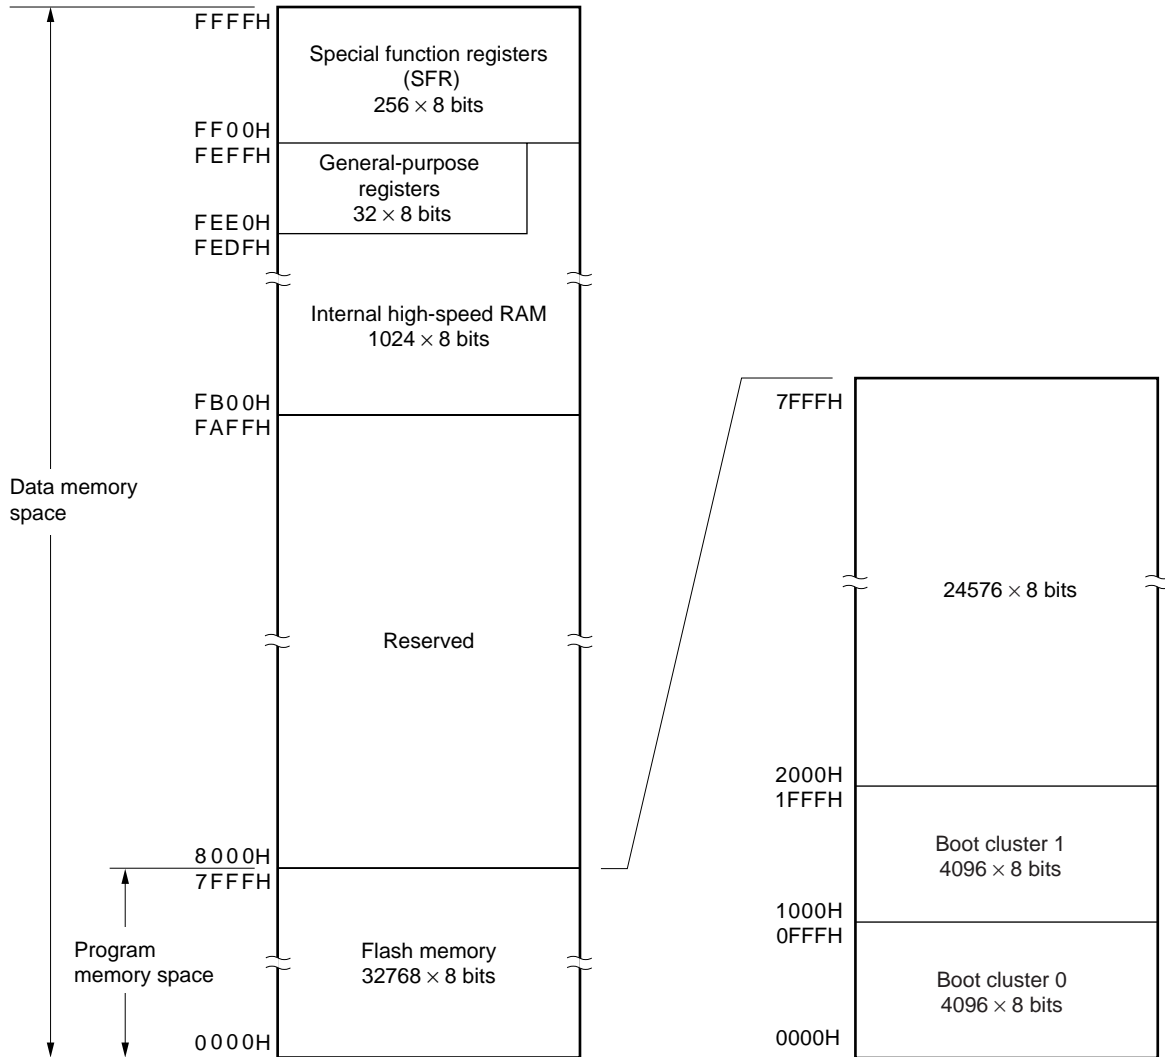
FFFFH
Special function registers (SFR)
$256 \times 8$ bits
FF00H
FEFFH
General-purpose registers
$32 \times 8$ bits
FEE0H
FEDFH
Internal high-speed RAM
$1024 \times 8$ bits
FB00H
FAFFH
Data memory space
Reserved
8000H
7FFFH
Program memory space
Flash memory
$32768 \times 8$ bits
0000H

7FFFH
$24576 \times 8$ bits
2000H
1FFFH
Boot cluster 1
$4096 \times 8$ bits
1000H
0FFFH
Boot cluster 0
$4096 \times 8$ bits
0000H